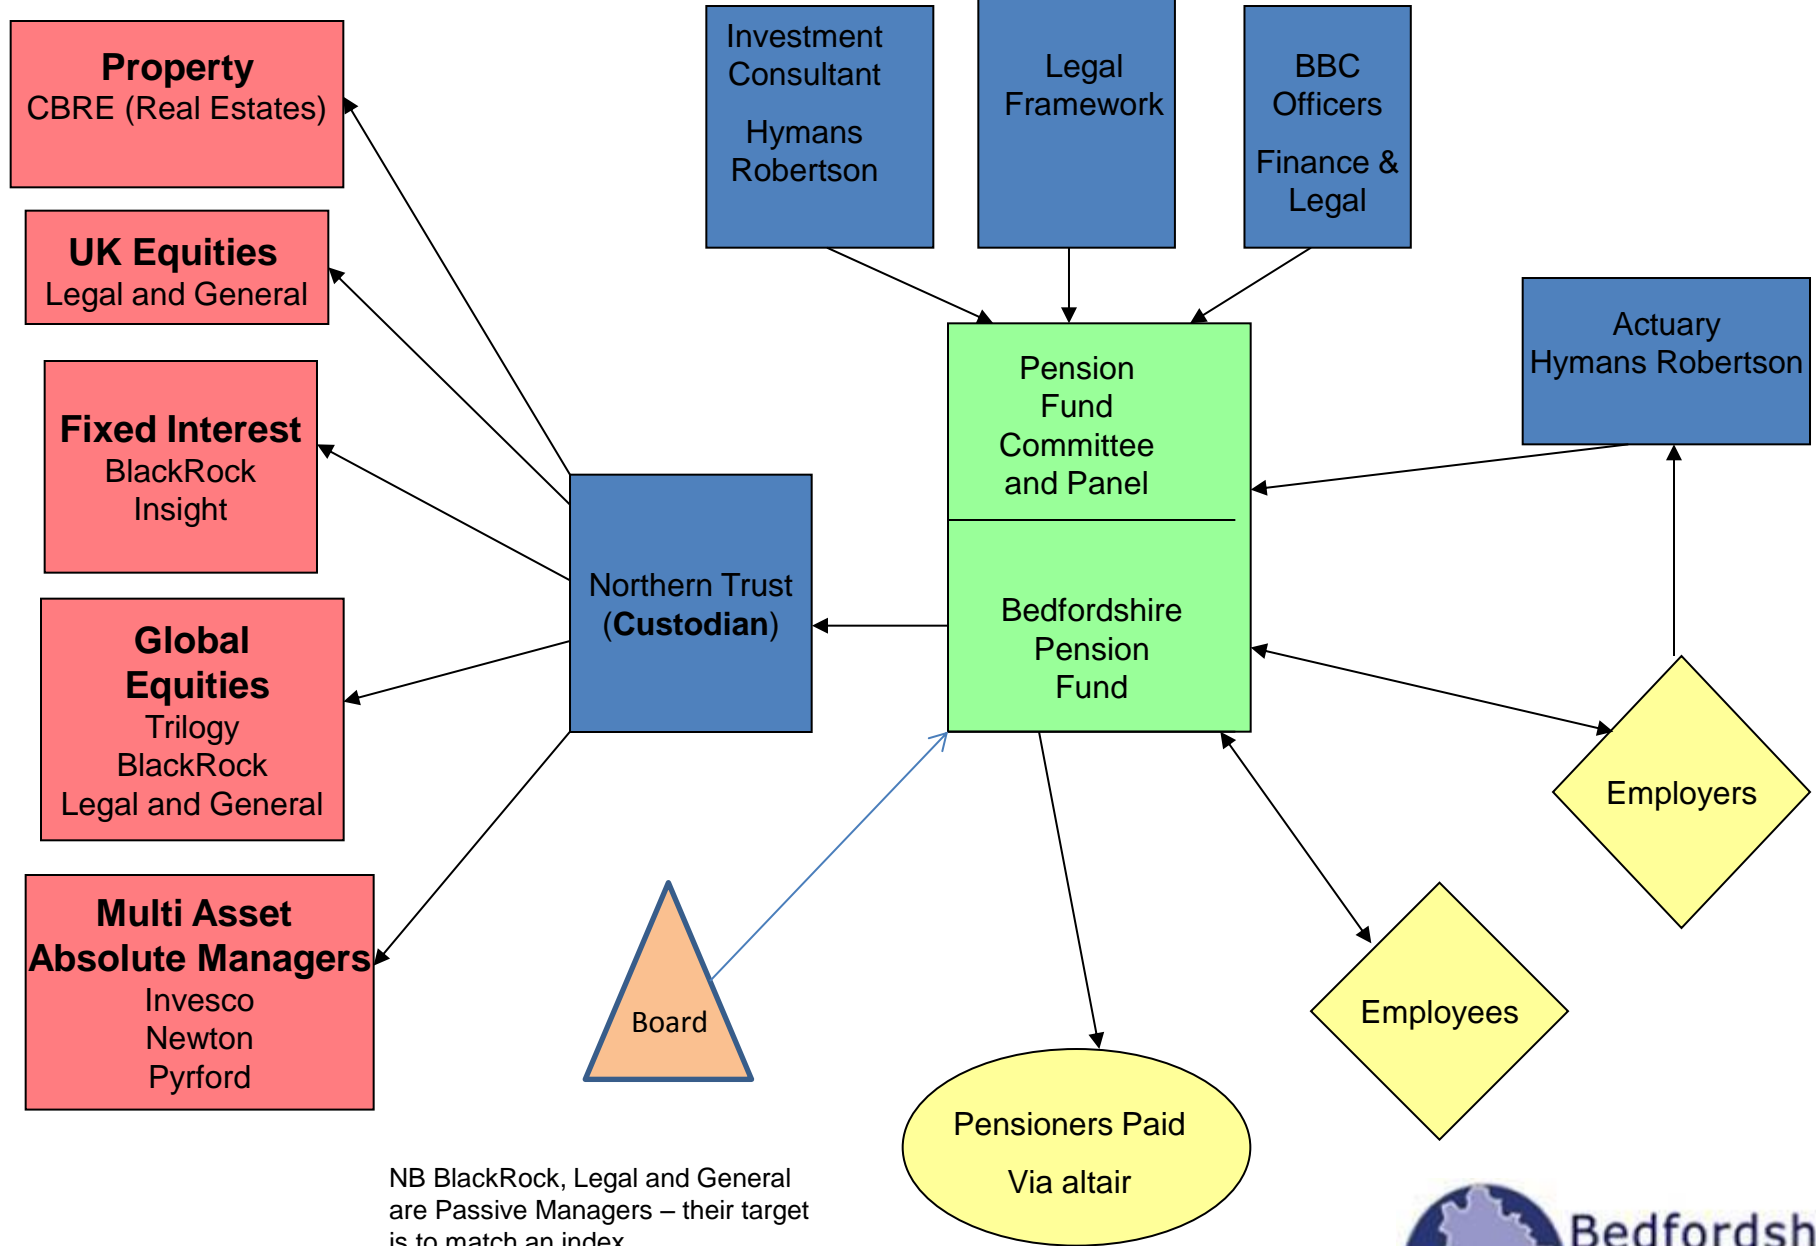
Property
CBRE (Real Estates)

UK Equities
Legal and General

Fixed Interest
BlackRock
Insight

Global Equities
Trilogy
BlackRock
Legal and General

Multi Asset Absolute Managers
Invesco
Newton
Pyrford

Investment Consultant
Hymans Robertson

Legal Framework

BBC Officers
Finance & Legal

Actuary
Hymans Robertson

Pension Fund Committee and Panel

Bedfordshire Pension Fund

Northern Trust (Custodian)

Board

Employers

Employees

Pensioners Paid
Via altair

NB BlackRock, Legal and General are Passive Managers – their target is to match an index

Bedfordsh